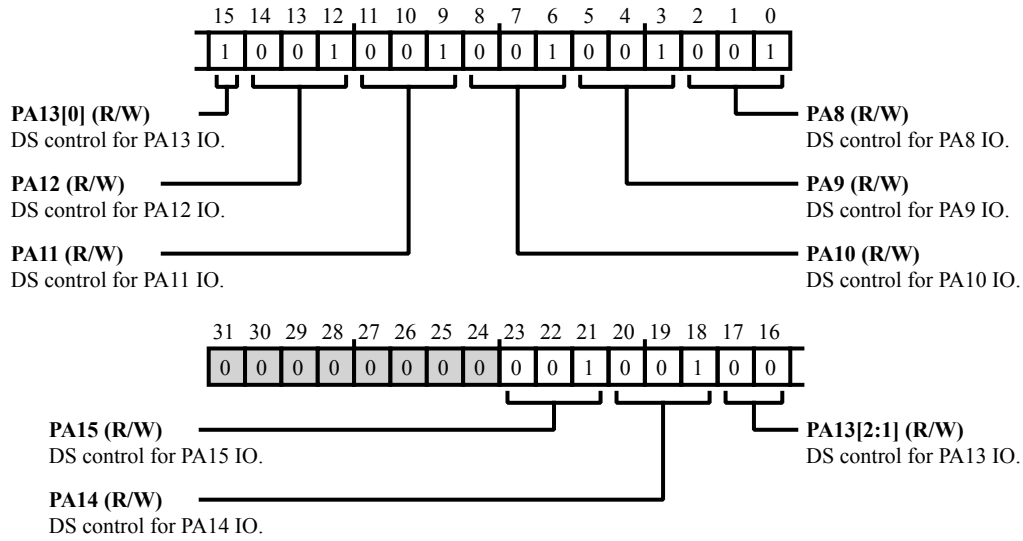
15 14 13 12 11 10 9 8 7 6 5 4 3 2 1 0

| 1 | 0 | 0 | 1 | 0 | 0 | 1 | 0 | 0 | 1 | 0 | 0 | 1 | 0 | 0 | 1 |
|---|---|---|---|---|---|---|---|---|---|---|---|---|---|---|---|

**PA13[0] (R/W)**
DS control for PA13 IO.

**PA12 (R/W)**
DS control for PA12 IO.

**PA11 (R/W)**
DS control for PA11 IO.

**PA8 (R/W)**
DS control for PA8 IO.

**PA9 (R/W)**
DS control for PA9 IO.

**PA10 (R/W)**
DS control for PA10 IO.

31 30 29 28 27 26 25 24 23 22 21 20 19 18 17 16

| 0 | 0 | 0 | 0 | 0 | 0 | 0 | 0 | 0 | 0 | 1 | 0 | 0 | 1 | 0 | 0 |
|---|---|---|---|---|---|---|---|---|---|---|---|---|---|---|---|

**PA15 (R/W)**
DS control for PA15 IO.

**PA14 (R/W)**
DS control for PA14 IO.

**PA13[2:1] (R/W)**
DS control for PA13 IO.